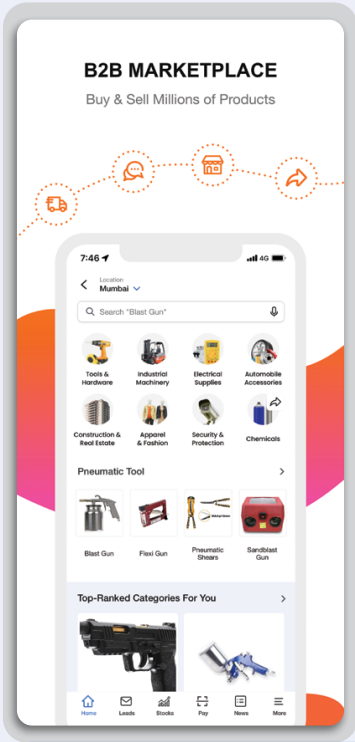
B2B MARKETPLACE

Buy & Sell Millions of Products

7:46

4G

Location
Mumbai

Search "Blast Gun"

Tools & Hardware

Industrial Machinery

Electrical Supplies

Automobile Accessories

Construction & Real Estate

Apparel & Fashion

Security & Protection

Chemicals

Pneumatic Tool

Blast Gun

Flexi Gun

Pneumatic Shears

Sandblast Gun

Top-Ranked Categories For You

Home

Leads

Stocks

Pay

News

More